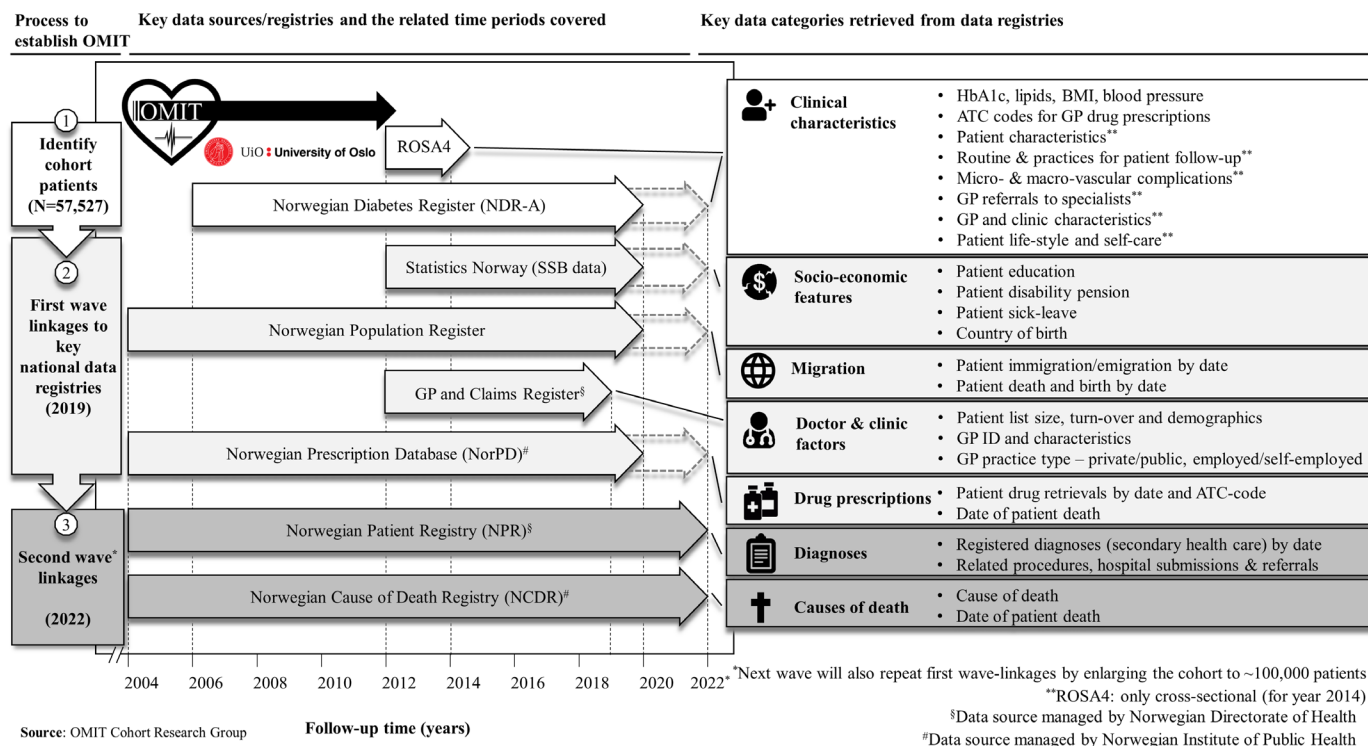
Process to establish OMIT

Key data sources/registries and the related time periods covered

Key data categories retrieved from data registries

1 Identify cohort patients (N=57,527)

2 First wave linkages to key national data registries (2019)

3 Second wave* linkages (2022)

OMIT

UiO University of Oslo

ROSA4

Norwegian Diabetes Register (NDR-A)

Statistics Norway (SSB data)

Norwegian Population Register

GP and Claims Register§

Norwegian Prescription Database (NorPD)#

Norwegian Patient Registry (NPR)§

Norwegian Cause of Death Registry (NCDR)#

2004 2006 2008 2010 2012 2014 2016 2018 2020 2022*

Follow-up time (years)

Clinical characteristics
- HbA1c, lipids, BMI, blood pressure
- ATC codes for GP drug prescriptions
- Patient characteristics**
- Routine & practices for patient follow-up**
- Micro- & macro-vascular complications**
- GP referrals to specialists**
- GP and clinic characteristics**
- Patient life-style and self-care**

Socio-economic features
- Patient education
- Patient disability pension
- Patient sick-leave
- Country of birth

Migration
- Patient immigration/emigration by date
- Patient death and birth by date

Doctor & clinic factors
- Patient list size, turn-over and demographics
- GP ID and characteristics
- GP practice type – private/public, employed/self-employed

Drug prescriptions
- Patient drug retrievals by date and ATC-code
- Date of patient death

Diagnoses
- Registered diagnoses (secondary health care) by date
- Related procedures, hospital submissions & referrals

Causes of death
- Cause of death
- Date of patient death

*Next wave will also repeat first wave-linkages by enlarging the cohort to ~100,000 patients
**ROSA4: only cross-sectional (for year 2014)
§Data source managed by Norwegian Directorate of Health
#Data source managed by Norwegian Institute of Public Health

Source: OMIT Cohort Research Group